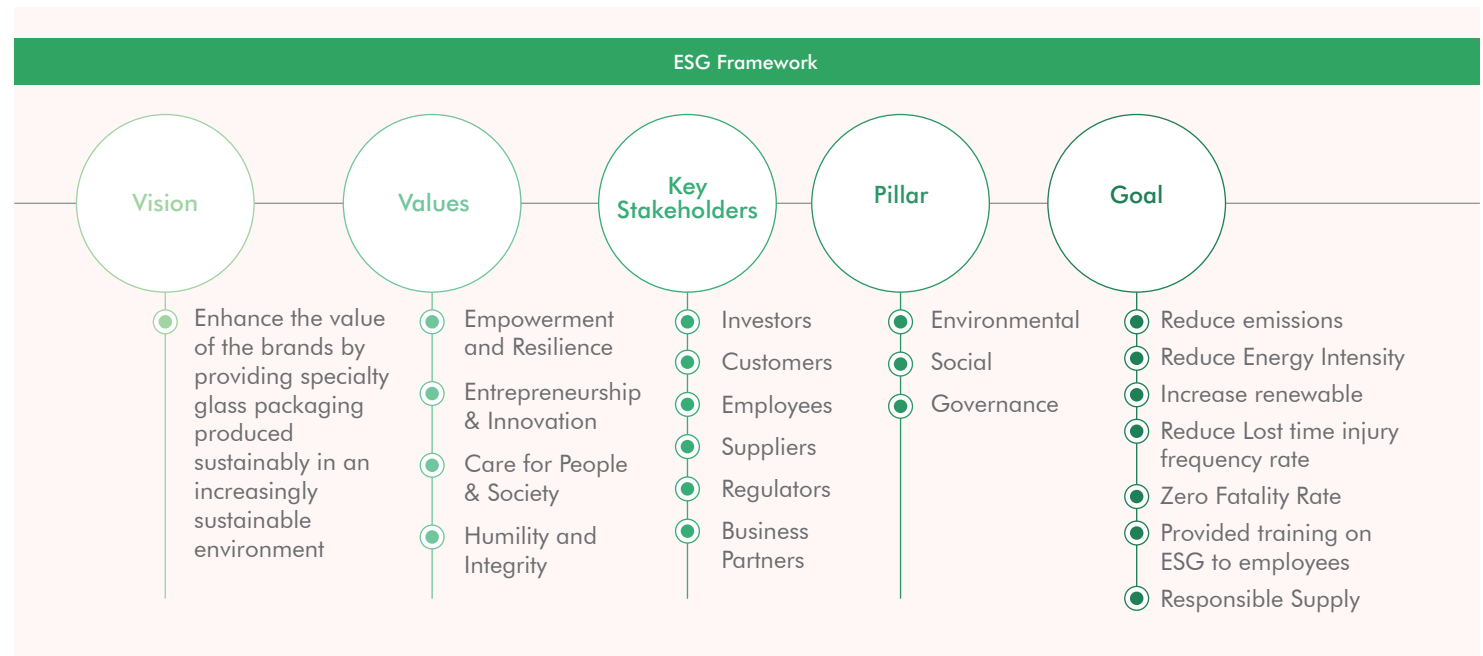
ESG Framework

Vision

Enhance the value of the brands by providing specialty glass packaging produced sustainably in an increasingly sustainable environment

Values

Empowerment and Resilience

Entrepreneurship & Innovation

Care for People & Society

Humility and Integrity

Key Stakeholders

Investors

Customers

Employees

Suppliers

Regulators

Business Partners

Pillar

Environmental

Social

Governance

Goal

Reduce emissions

Reduce Energy Intensity

Increase renewable

Reduce Lost time injury frequency rate

Zero Fatality Rate

Provided training on ESG to employees

Responsible Supply